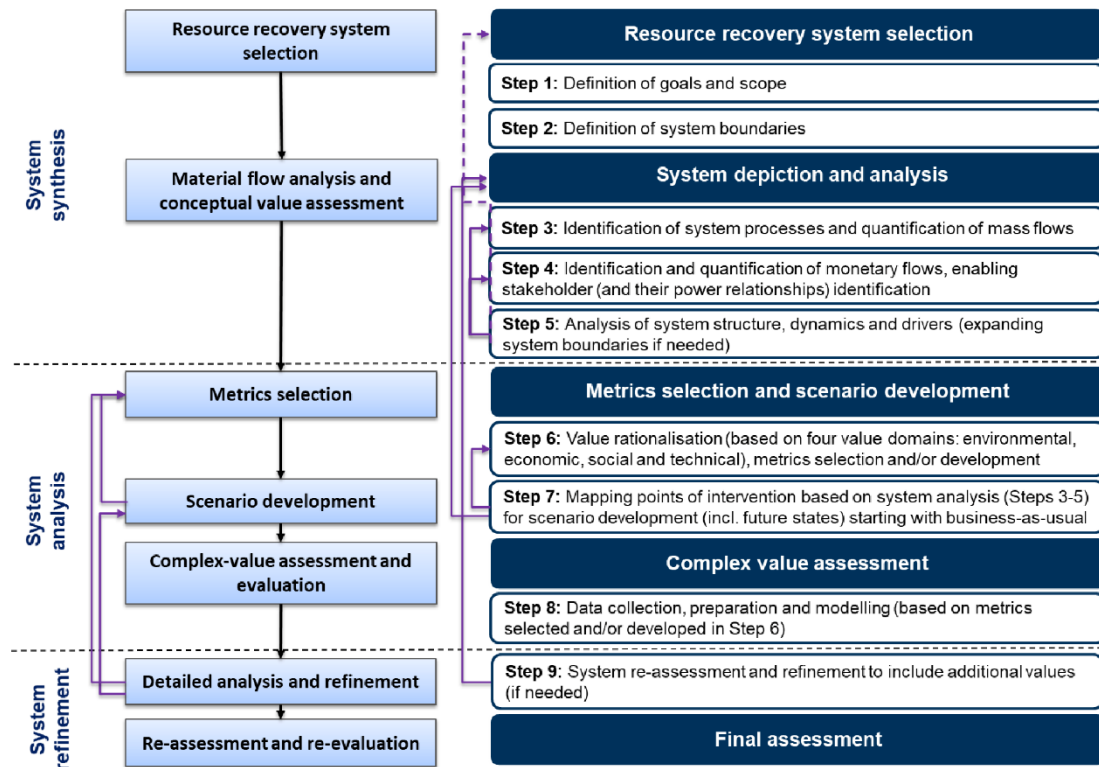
System synthesis

Resource recovery system selection

Material flow analysis and conceptual value assessment

System analysis

Metrics selection

Scenario development

Complex-value assessment and evaluation

System refinement

Detailed analysis and refinement

Re-assessment and re-evaluation

Resource recovery system selection

**Step 1:** Definition of goals and scope

**Step 2:** Definition of system boundaries

System depiction and analysis

**Step 3:** Identification of system processes and quantification of mass flows

**Step 4:** Identification and quantification of monetary flows, enabling stakeholder (and their power relationships) identification

**Step 5:** Analysis of system structure, dynamics and drivers (expanding system boundaries if needed)

Metrics selection and scenario development

**Step 6:** Value rationalisation (based on four value domains: environmental, economic, social and technical), metrics selection and/or development

**Step 7:** Mapping points of intervention based on system analysis (Steps 3-5) for scenario development (incl. future states) starting with business-as-usual

Complex value assessment

**Step 8:** Data collection, preparation and modelling (based on metrics selected and/or developed in Step 6)

**Step 9:** System re-assessment and refinement to include additional values (if needed)

Final assessment